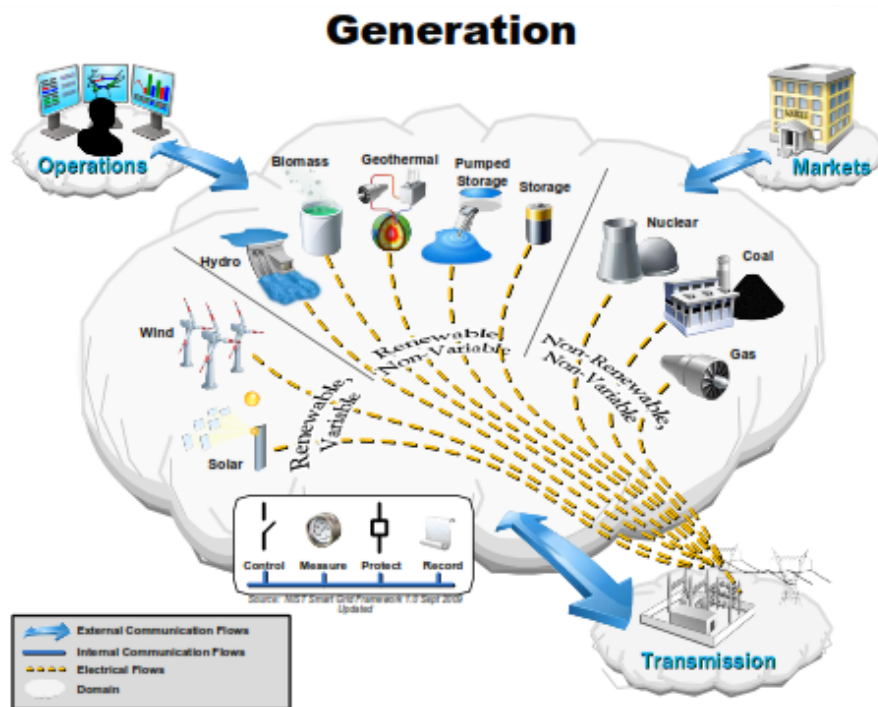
Generation

Operations

Markets

Biomass

Geothermal

Pumped Storage

Storage

Nuclear

Coal

Gas

Hydro

Wind

Solar

Renewable, Non-Variable

Non-Renewable, Non-Variable

Renewable, Variable

Control

Measure

Protect

Record

Source: NIST Smart Grid Framework 1.0 Sept 2009 Updated

Transmission

External Communication Flows

Internal Communication Flows

Electrical Flows

Domain